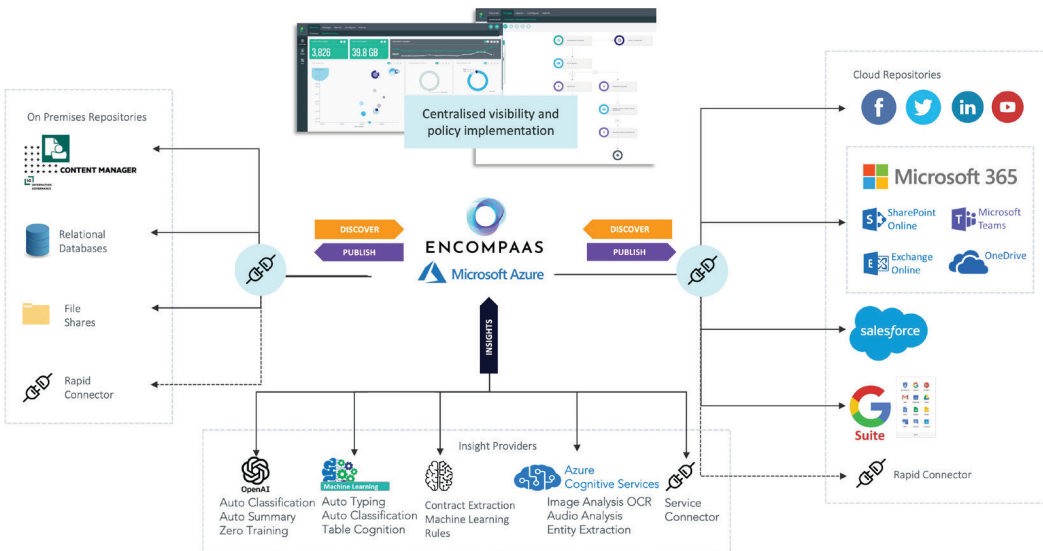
3,826
39.8 GB

Centralised visibility and policy implementation

On Premises Repositories

CONTENT MANAGER

Relational Databases

File Shares

Rapid Connector

DISCOVER
PUBLISH

ENCOMPAAS
Microsoft Azure

DISCOVER
PUBLISH

INSIGHTS

Cloud Repositories

Microsoft 365
SharePoint Online
Microsoft Teams
Exchange Online
OneDrive

salesforce

Suite

Rapid Connector

Insight Providers

OpenAI
Auto Classification
Auto Summary
Zero Training

Machine Learning
Auto Typing
Auto Classification
Table Cognition

Contract Extraction
Machine Learning
Rules

Azure
Cognitive Services
Image Analysis OCR
Audio Analysis
Entity Extraction

Service Connector